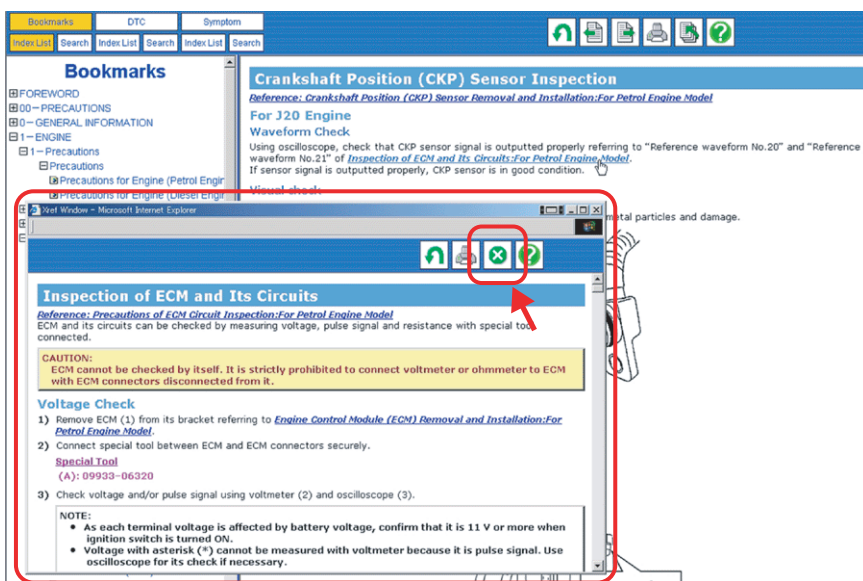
Bookmarks DTC Symptom
Index List Search Index List Search Index List Search

Bookmarks
⊞FOREWORD
⊞00－PRECAUTIONS
⊞0－GENERAL INFORMATION
⊟1－ENGINE
⊟1－Precautions
⊟Precautions
Precautions for Engine (Petrol Engin
Precautions for Engine (Diesel Engin

Crankshaft Position (CKP) Sensor Inspection
Reference: Crankshaft Position (CKP) Sensor Removal and Installation:For Petrol Engine Model
For J20 Engine
Waveform Check
Using oscilloscope, check that CKP sensor signal is outputted properly referring to "Reference waveform No.20" and "Reference waveform No.21" of Inspection of ECM and Its Circuits:For Petrol Engine Model.
If sensor signal is outputted properly, CKP sensor is in good condition.
Visual check
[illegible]etal particles and damage.

Xref Window - Microsoft Internet Explorer

Inspection of ECM and Its Circuits
Reference: Precautions of ECM Circuit Inspection:For Petrol Engine Model
ECM and its circuits can be checked by measuring voltage, pulse signal and resistance with special tool connected.

CAUTION:
ECM cannot be checked by itself. It is strictly prohibited to connect voltmeter or ohmmeter to ECM with ECM connectors disconnected from it.

Voltage Check
1) Remove ECM (1) from its bracket referring to Engine Control Module (ECM) Removal and Installation:For Petrol Engine Model.
2) Connect special tool between ECM and ECM connectors securely.
Special Tool
(A): 09933-06320
3) Check voltage and/or pulse signal using voltmeter (2) and oscilloscope (3).
NOTE:
• As each terminal voltage is affected by battery voltage, confirm that it is 11 V or more when ignition switch is turned ON.
• Voltage with asterisk (*) cannot be measured with voltmeter because it is pulse signal. Use oscilloscope for its check if necessary.